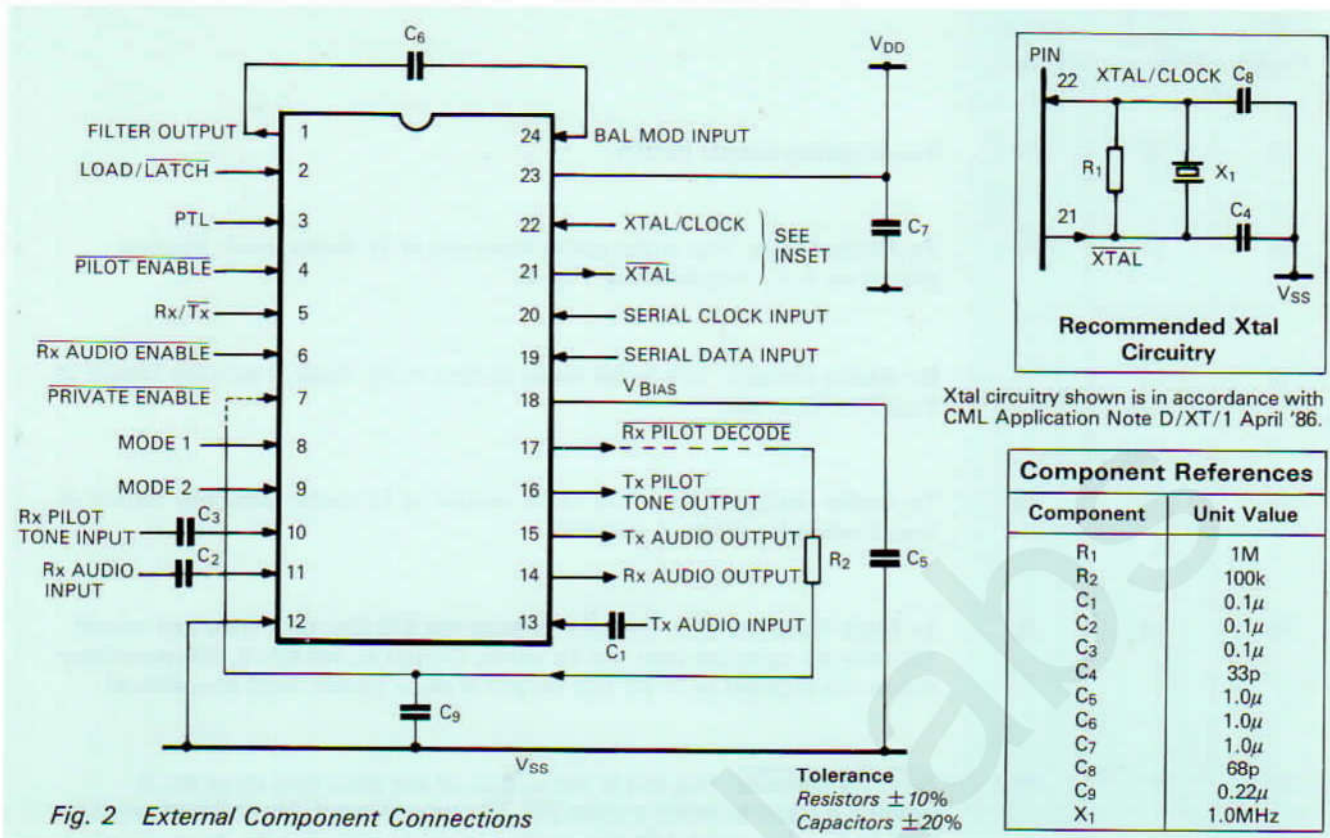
$C_6$

$V_{DD}$

FILTER OUTPUT 1
$\overline{\text{LOAD/LATCH}}$ 2
PTL 3
$\overline{\text{PILOT ENABLE}}$ 4
$Rx/\overline{Tx}$ 5
$\overline{\text{Rx AUDIO ENABLE}}$ 6
$\overline{\text{PRIVATE ENABLE}}$ 7
MODE 1 8
MODE 2 9
Rx PILOT TONE INPUT $C_3$ 10
Rx AUDIO INPUT $C_2$ 11
12

24 BAL MOD INPUT
23
22 XTAL/CLOCK
21 $\overline{\text{XTAL}}$
SEE INSET
20 SERIAL CLOCK INPUT
19 SERIAL DATA INPUT
18 $V_{BIAS}$
17 $\overline{\text{Rx PILOT DECODE}}$
16 Tx PILOT TONE OUTPUT
15 Tx AUDIO OUTPUT
14 Rx AUDIO OUTPUT
13 Tx AUDIO INPUT

$C_1$ $C_7$ $R_2$ $C_5$ $C_9$

$V_{SS}$

Fig. 2 External Component Connections

Tolerance
Resistors $\pm 10\%$
Capacitors $\pm 20\%$

PIN
22 XTAL/CLOCK $C_8$
$R_1$ $X_1$
21 $\overline{\text{XTAL}}$ $C_4$
$V_{SS}$

Recommended Xtal Circuitry

Xtal circuitry shown is in accordance with CML Application Note D/XT/1 April '86.

Component References

| Component | Unit Value |
|---|---|
| $R_1$ | 1M |
| $R_2$ | 100k |
| $C_1$ | $0.1\mu$ |
| $C_2$ | $0.1\mu$ |
| $C_3$ | $0.1\mu$ |
| $C_4$ | 33p |
| $C_5$ | $1.0\mu$ |
| $C_6$ | $1.0\mu$ |
| $C_7$ | $1.0\mu$ |
| $C_8$ | 68p |
| $C_9$ | $0.22\mu$ |
| $X_1$ | 1.0MHz |